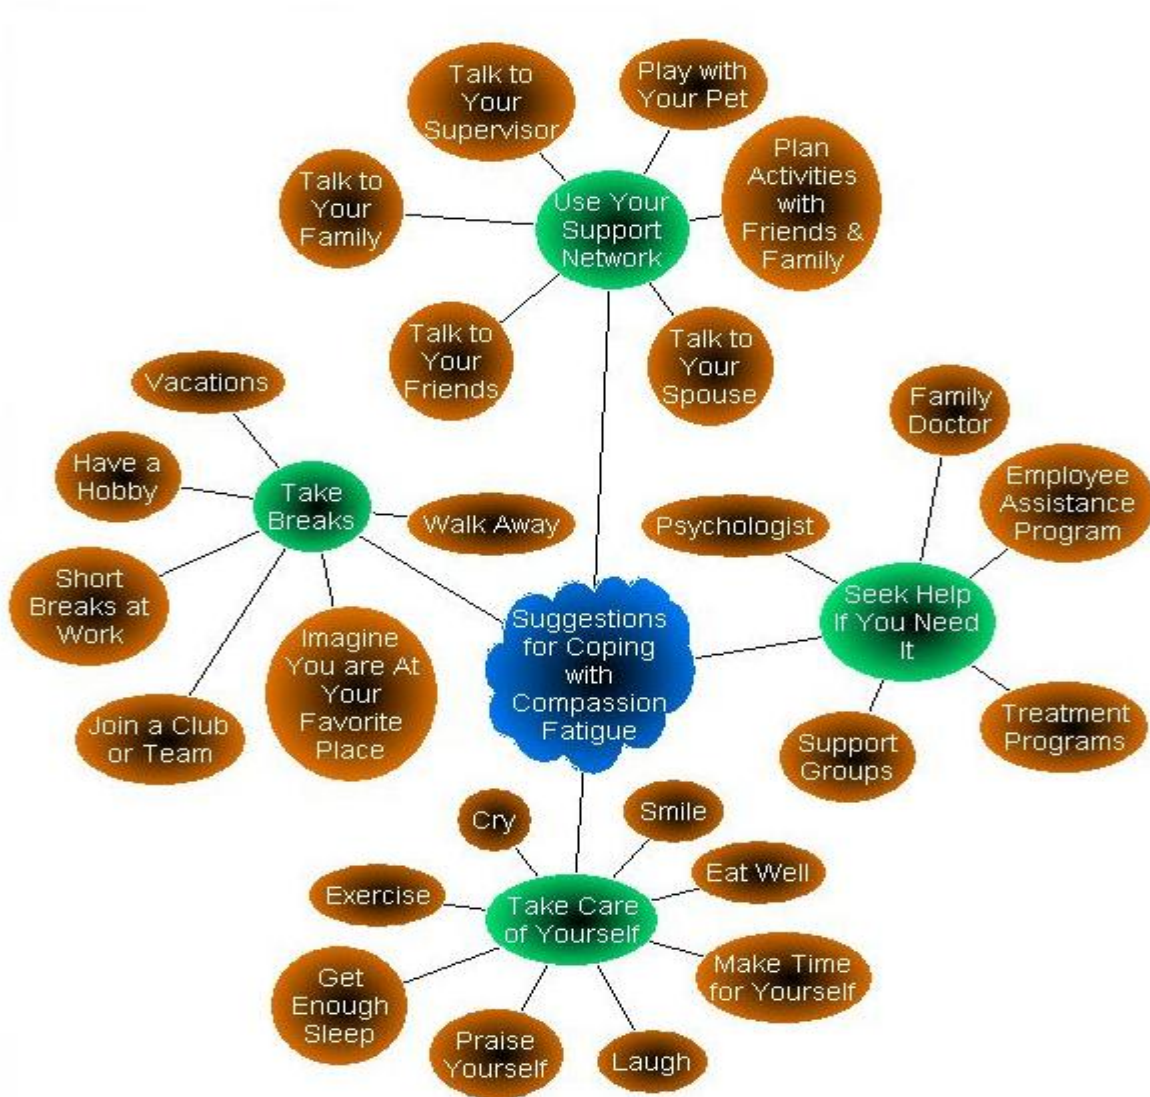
Talk to Your Supervisor

Play with Your Pet

Talk to Your Family

Use Your Support Network

Plan Activities with Friends & Family

Talk to Your Friends

Talk to Your Spouse

Vacations

Have a Hobby

Take Breaks

Walk Away

Short Breaks at Work

Imagine You are At Your Favorite Place

Join a Club or Team

Family Doctor

Employee Assistance Program

Psychologist

Seek Help If You Need It

Suggestions for Coping with Compassion Fatigue

Treatment Programs

Support Groups

Cry

Smile

Eat Well

Exercise

Take Care of Yourself

Make Time for Yourself

Get Enough Sleep

Praise Yourself

Laugh